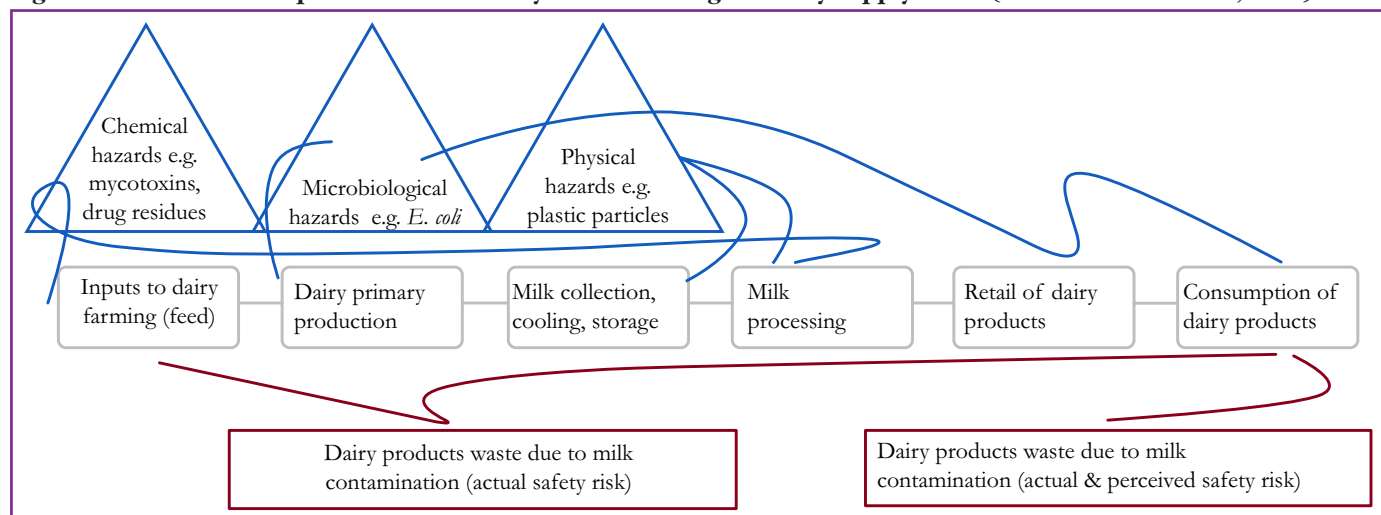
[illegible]

Chemical hazards e.g. mycotoxins, drug residues

Microbiological hazards e.g. *E. coli*

Physical hazards e.g. plastic particles

Inputs to dairy farming (feed)

Dairy primary production

Milk collection, cooling, storage

Milk processing

Retail of dairy products

Consumption of dairy products

Dairy products waste due to milk contamination (actual safety risk)

Dairy products waste due to milk contamination (actual & perceived safety risk)